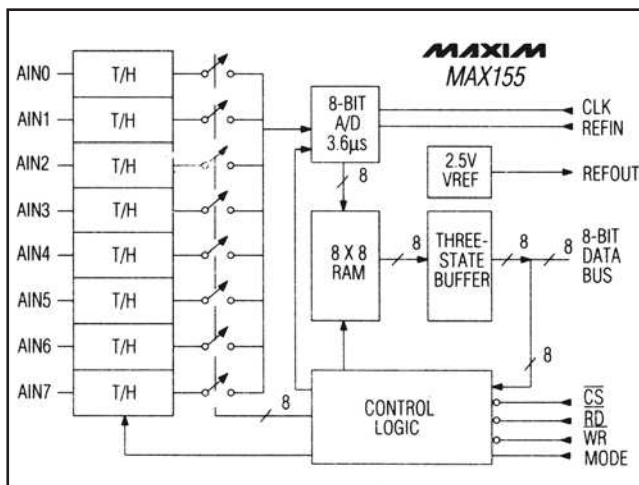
MAXIM
MAX155

AIN0
T/H
AIN1
T/H
AIN2
T/H
AIN3
T/H
AIN4
T/H
AIN5
T/H
AIN6
T/H
AIN7
T/H

8-BIT A/D 3.6μs
CLK
REFIN
2.5V VREF
REFOUT
8
8 X 8 RAM
8
THREE-STATE BUFFER
8
8
8-BIT DATA BUS
8
8
CONTROL LOGIC
$\overline{CS}$
$\overline{RD}$
$\overline{WR}$
MODE